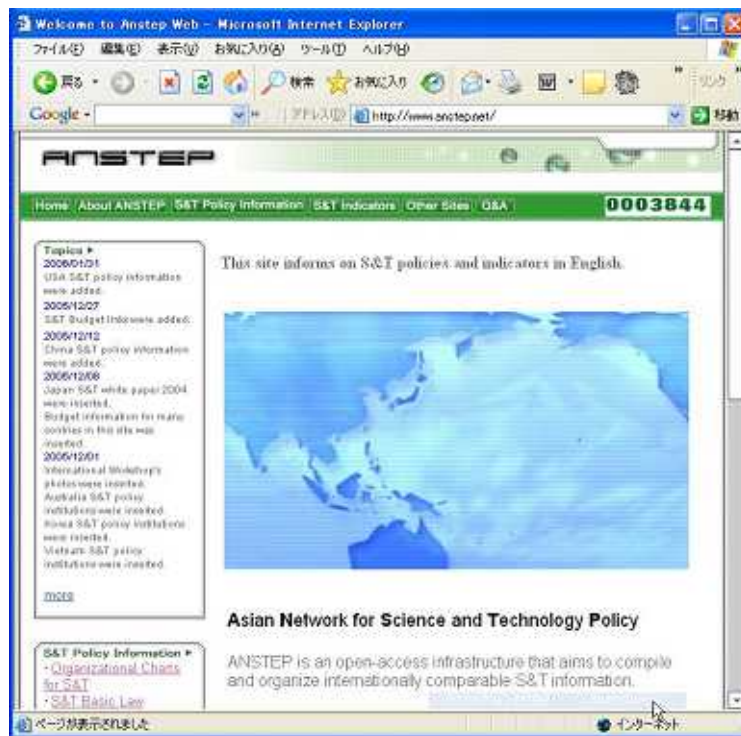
Welcome to Anstep Web - Microsoft Internet Explorer

ファイル(F) 編集(E) 表示(V) お気に入り(A) ツール(T) ヘルプ(H)

戻る 検索 お気に入り

Google アドレス(D) http://www.anstep.net/ 移動 リンク

ANSTEP

Home About ANSTEP S&T Policy Information S&T Indicators Other Sites Q&A 0003844

Topics ▸
2006/01/31
USA S&T policy information were added.
2005/12/27
S&T Budget Info were added.
2005/12/12
China S&T policy information were added.
2005/12/08
Japan S&T white paper 2004 were inserted.
Budget information for many contries in this site was inserted.
2005/12/01
International Workshop's photos were inserted.
Australia S&T policy institutions were inserted.
Korea S&T policy institutions were inserted.
Vietnam S&T policy institutions were inserted.

more

S&T Policy Information ▸
· Organizational Charts for S&T
· S&T Basic Law

This site informs on S&T policies and indicators in English.

Asian Network for Science and Technology Policy

ANSTEP is an open-access infrastructure that aims to compile and organize internationally comparable S&T information.

ページが表示されました

インターネット